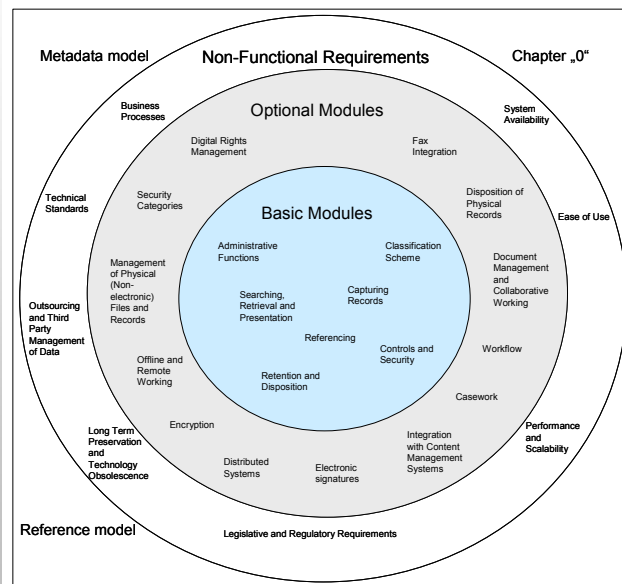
Metadata model

Non-Functional Requirements

Chapter „0“

Business Processes

System Availability

Optional Modules

Digital Rights Management

Fax Integration

Technical Standards

Security Categories

Disposition of Physical Records

Ease of Use

Basic Modules

Administrative Functions

Classification Scheme

Management of Physical (Non-electronic) Files and Records

Document Management and Collaborative Working

Searching, Retrieval and Presentation

Capturing Records

Outsourcing and Third Party Management of Data

Referencing

Controls and Security

Workflow

Offline and Remote Working

Retention and Disposition

Casework

Encryption

Long Term Preservation and Technology Obsolescence

Performance and Scalability

Integration with Content Management Systems

Distributed Systems

Electronic signatures

Reference model

Legislative and Regulatory Requirements